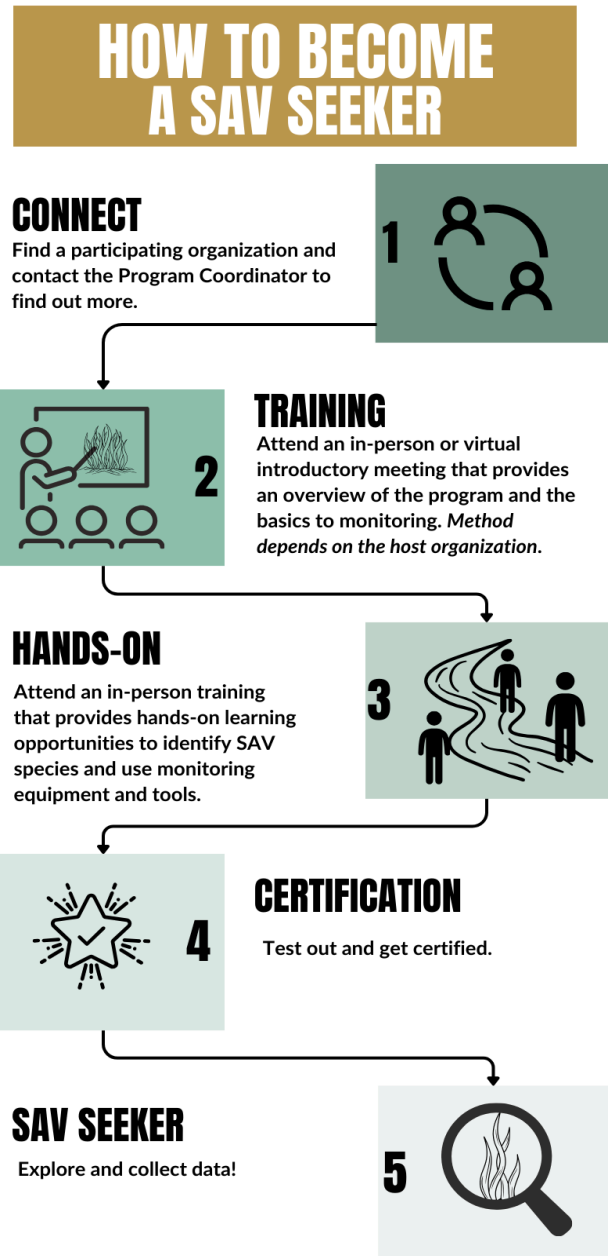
HOW TO BECOME A SAV SEEKER

CONNECT
Find a participating organization and contact the Program Coordinator to find out more.

1

2

TRAINING
Attend an in-person or virtual introductory meeting that provides an overview of the program and the basics to monitoring. *Method depends on the host organization*.

HANDS-ON
Attend an in-person training that provides hands-on learning opportunities to identify SAV species and use monitoring equipment and tools.

3

4

CERTIFICATION
Test out and get certified.

SAV SEEKER
Explore and collect data!

5